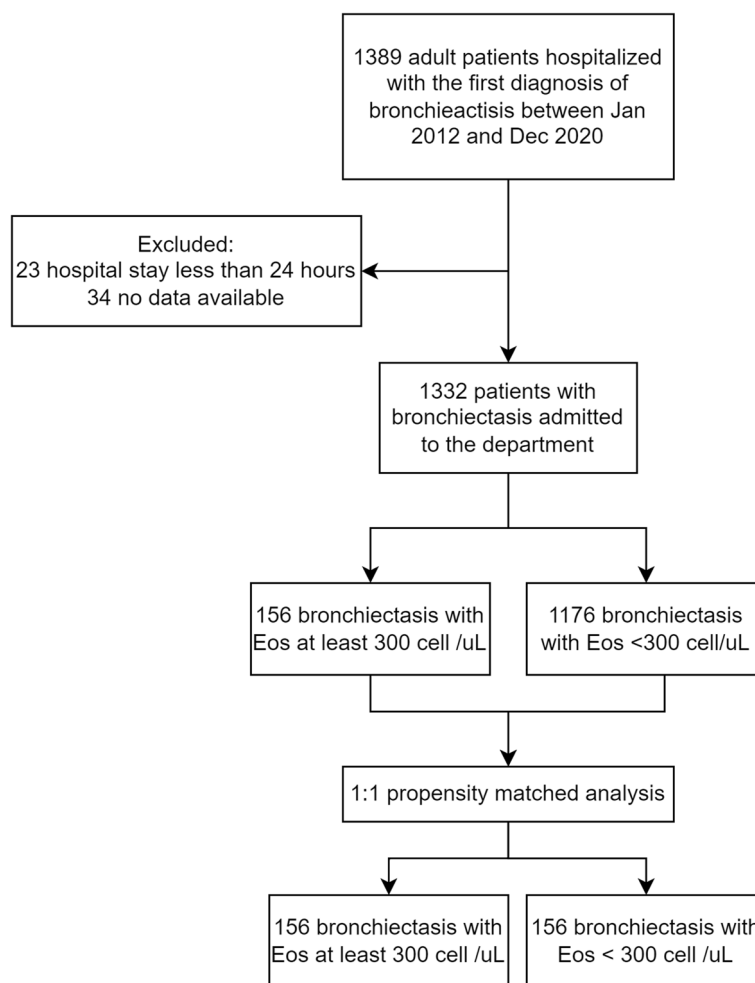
1389 adult patients hospitalized with the first diagnosis of bronchieactisis between Jan 2012 and Dec 2020

Excluded:
23 hospital stay less than 24 hours
34 no data available

1332 patients with bronchiectasis admitted to the department

156 bronchiectasis with Eos at least 300 cell /uL

1176 bronchiectasis with Eos <300 cell/uL

1:1 propensity matched analysis

156 bronchiectasis with Eos at least 300 cell /uL

156 bronchiectasis with Eos < 300 cell /uL